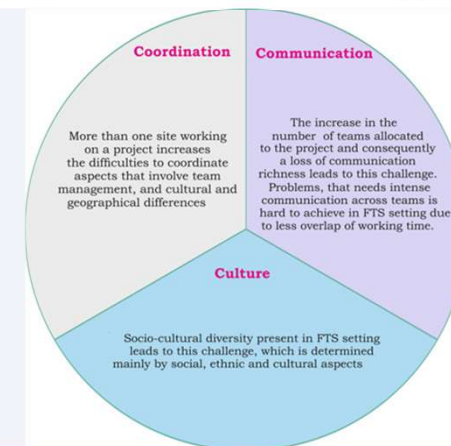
Coordination

More than one site working on a project increases the difficulties to coordinate aspects that involve team management, and cultural and geographical differences

Communication

The increase in the number of teams allocated to the project and consequently a loss of communication richness leads to this challenge. Problems, that needs intense communication across teams is hard to achieve in FTS setting due to less overlap of working time.

Culture

Socio-cultural diversity present in FTS setting leads to this challenge, which is determined mainly by social, ethnic and cultural aspects